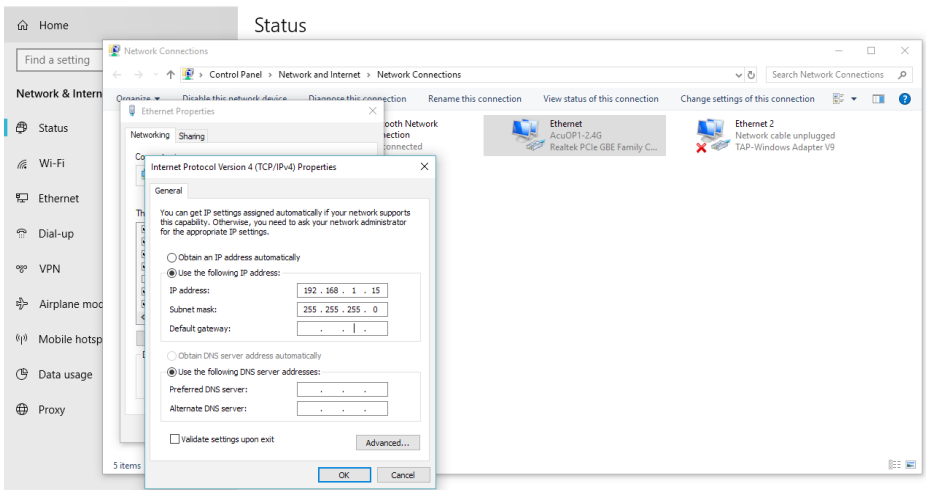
Home

Find a setting

Network & Intern

Status

Wi-Fi

Ethernet

Dial-up

VPN

Airplane mod

Mobile hotsp

Data usage

Proxy

Status

Network Connections

Control Panel > Network and Internet > Network Connections

Search Network Connections

Organize ▾ Disable this network device Diagnose this connection Rename this connection View status of this connection Change settings of this connection

ooth Network nection nnected

Ethernet
AcuOP1-2.4G
Realtek PCIe GBE Family C...

Ethernet 2
Network cable unplugged
TAP-Windows Adapter V9

5 items

Ethernet Properties

Networking Sharing

Internet Protocol Version 4 (TCP/IPv4) Properties

General

You can get IP settings assigned automatically if your network supports this capability. Otherwise, you need to ask your network administrator for the appropriate IP settings.

Obtain an IP address automatically

Use the following IP address:

| | |
|---|---|
| IP address: | 192 . 168 . 1 . 15 |
| Subnet mask: | 255 . 255 . 255 . 0 |
| Default gateway: | . . . |

Obtain DNS server address automatically

Use the following DNS server addresses:

| | |
|---|---|
| Preferred DNS server: | . . . |
| Alternate DNS server: | . . . |

Validate settings upon exit

Advanced...

OK Cancel